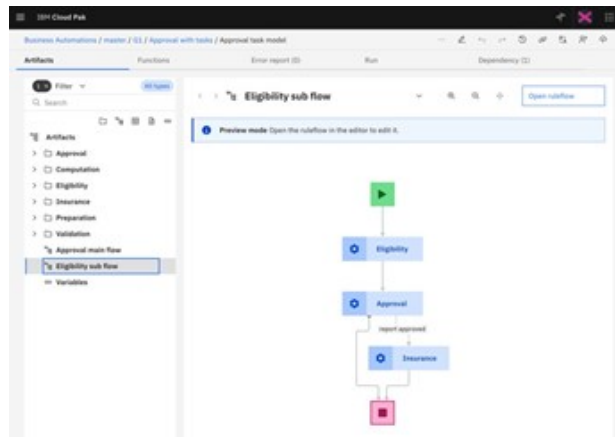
IBM Cloud Pak

Business Automations / master / G1 / Approval with tasks / Approval task model

Artifacts | Functions | Error report (0) | Run | Dependency (1)

Filter | All types

Search

Artifacts
Approval
Computation
Eligibility
Insurance
Preparation
Validation
Approval main flow
Eligibility sub flow
Variables

Eligibility sub flow

Open ruleflow

Preview mode Open the ruleflow in the editor to edit it.

Eligibility

Approval

report approved

Insurance